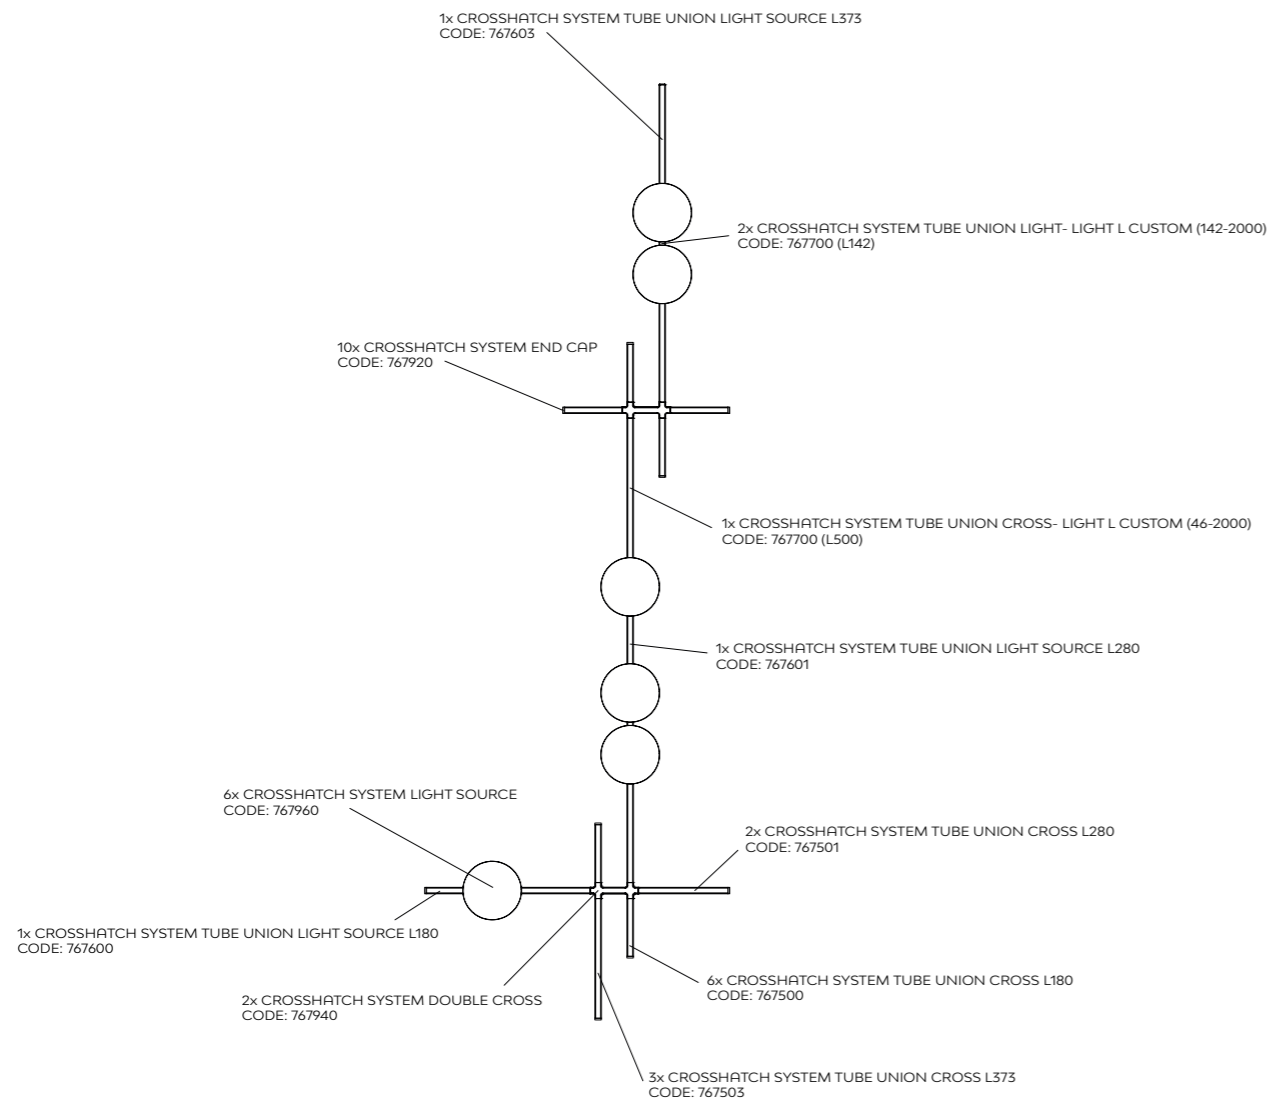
1x CROSSHATCH SYSTEM TUBE UNION LIGHT SOURCE L373
CODE: 767603

2x CROSSHATCH SYSTEM TUBE UNION LIGHT- LIGHT L CUSTOM (142-2000)
CODE: 767700 (L142)

10x CROSSHATCH SYSTEM END CAP
CODE: 767920

1x CROSSHATCH SYSTEM TUBE UNION CROSS- LIGHT L CUSTOM (46-2000)
CODE: 767700 (L500)

1x CROSSHATCH SYSTEM TUBE UNION LIGHT SOURCE L280
CODE: 767601

6x CROSSHATCH SYSTEM LIGHT SOURCE
CODE: 767960

2x CROSSHATCH SYSTEM TUBE UNION CROSS L280
CODE: 767501

1x CROSSHATCH SYSTEM TUBE UNION LIGHT SOURCE L180
CODE: 767600

6x CROSSHATCH SYSTEM TUBE UNION CROSS L180
CODE: 767500

2x CROSSHATCH SYSTEM DOUBLE CROSS
CODE: 767940

3x CROSSHATCH SYSTEM TUBE UNION CROSS L373
CODE: 767503